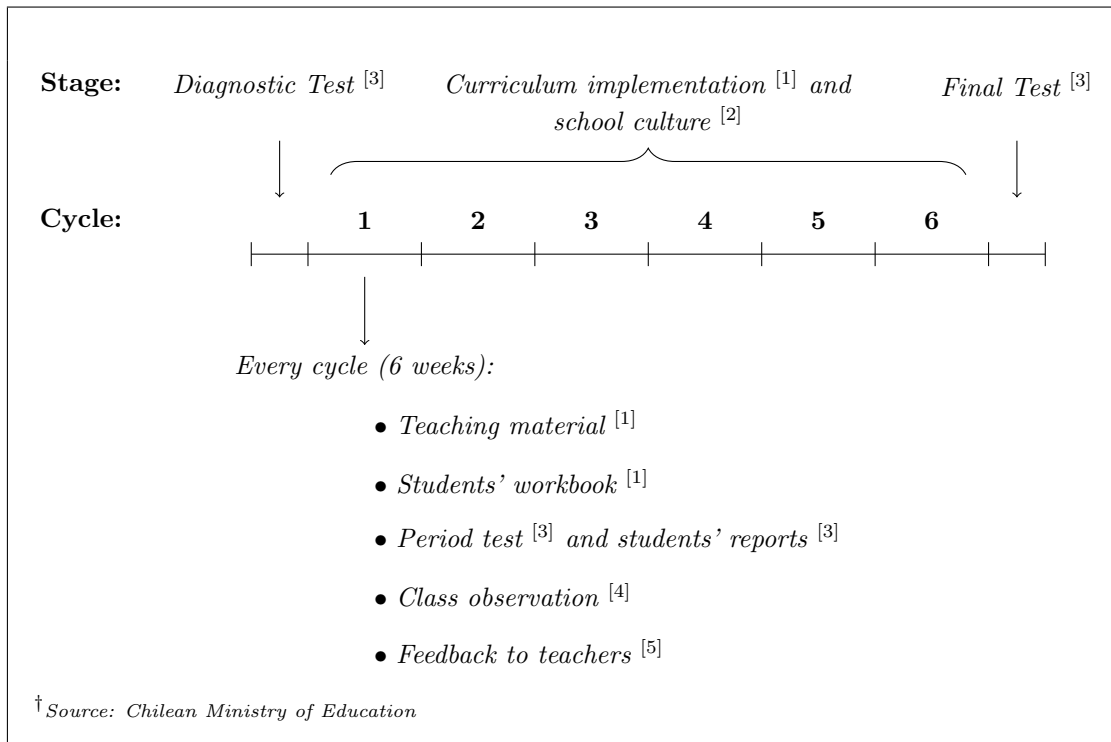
**Stage:** *Diagnostic Test* $^{[3]}$ *Curriculum implementation* $^{[1]}$ *and school culture* $^{[2]}$ *Final Test* $^{[3]}$

**Cycle:** **1** **2** **3** **4** **5** **6**

*Every cycle (6 weeks):*

- *Teaching material* $^{[1]}$
- *Students' workbook* $^{[1]}$
- *Period test* $^{[3]}$ *and students' reports* $^{[3]}$
- *Class observation* $^{[4]}$
- *Feedback to teachers* $^{[5]}$

$^{\dagger}$*Source: Chilean Ministry of Education*